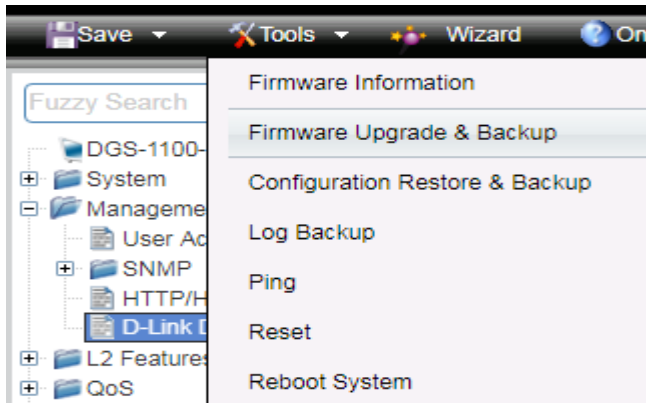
Save
Tools
Wizard
On

Fuzzy Search
DGS-1100-
System
Manageme
User Ac
SNMP
HTTP/H
D-Link D
L2 Features
QoS

Firmware Information
Firmware Upgrade & Backup
Configuration Restore & Backup
Log Backup
Ping
Reset
Reboot System